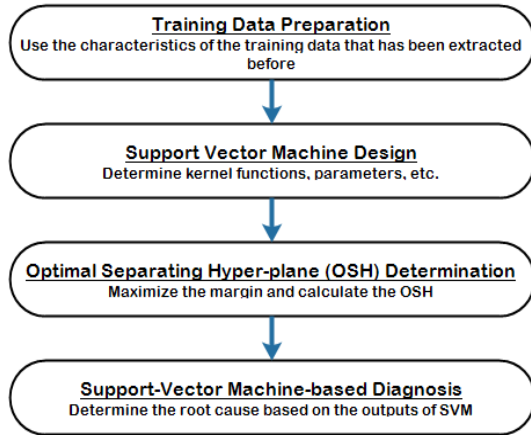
Training Data Preparation
Use the characteristics of the training data that has been extracted before

Support Vector Machine Design
Determine kernel functions, parameters, etc.

Optimal Separating Hyper-plane (OSH) Determination
Maximize the margin and calculate the OSH

Support-Vector Machine-based Diagnosis
Determine the root cause based on the outputs of SVM